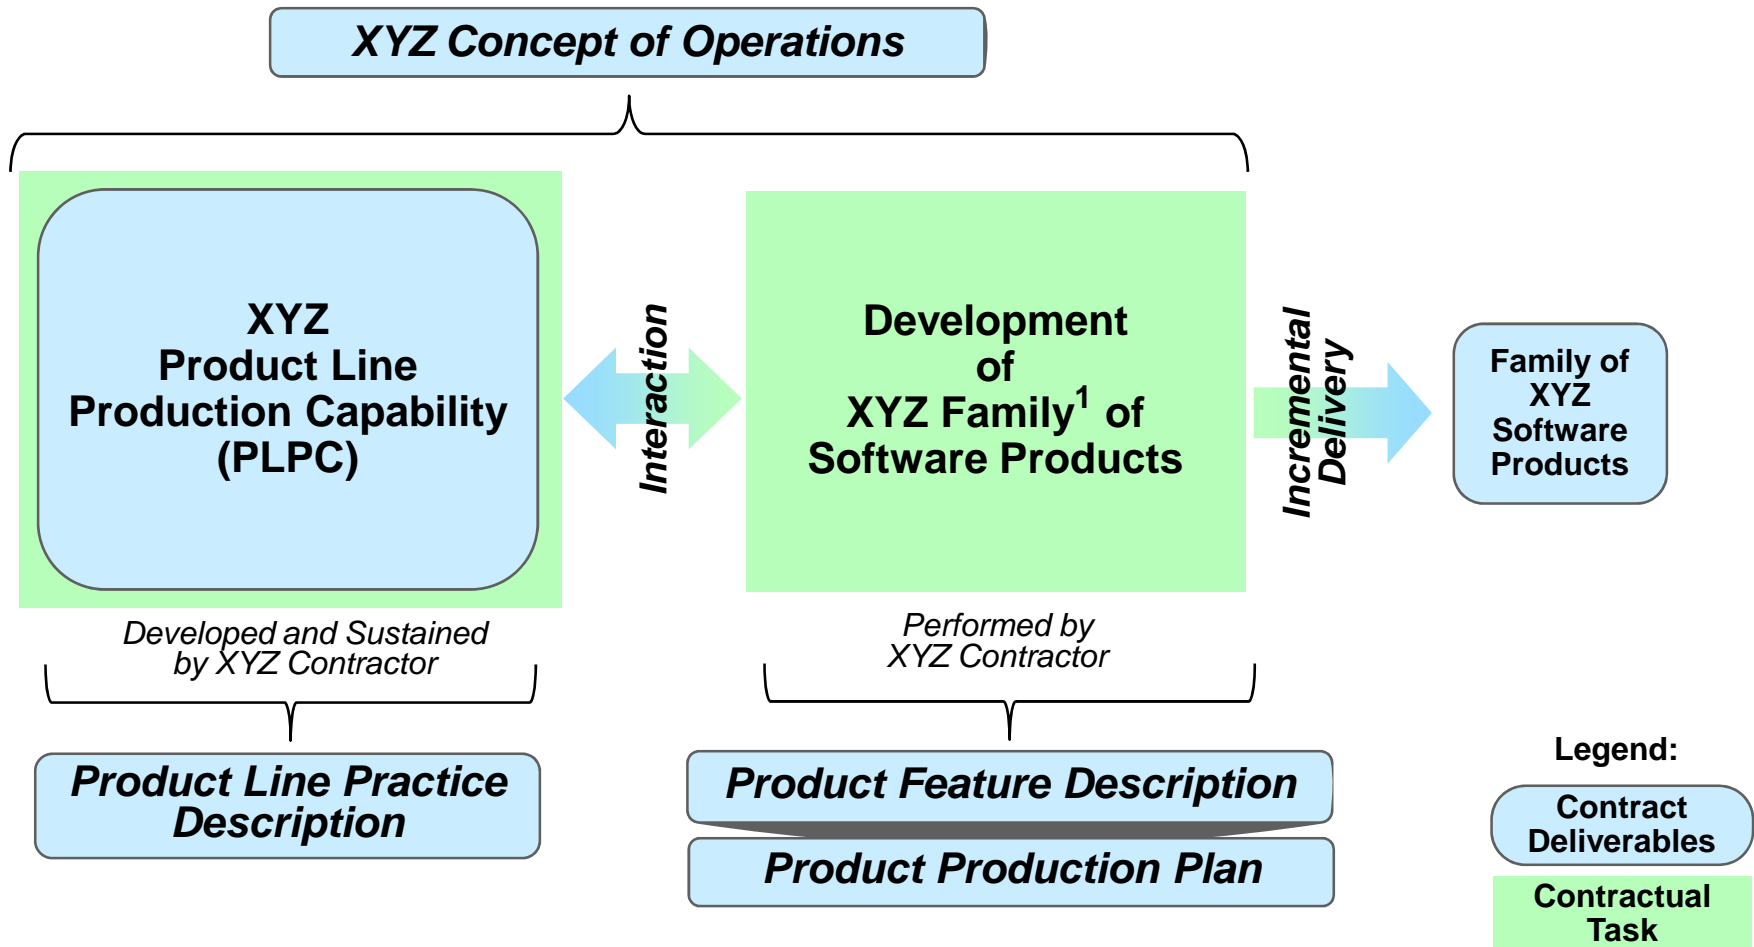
XYZ Concept of Operations

XYZ
Product Line
Production Capability
(PLPC)

Interaction

Development
of
XYZ Family$^1$ of
Software Products

Incremental
Delivery

Family of
XYZ
Software
Products

Developed and Sustained
by XYZ Contractor

Performed by
XYZ Contractor

Product Line Practice
Description

Product Feature Description

Product Production Plan

Legend:

Contract
Deliverables

Contractual
Task